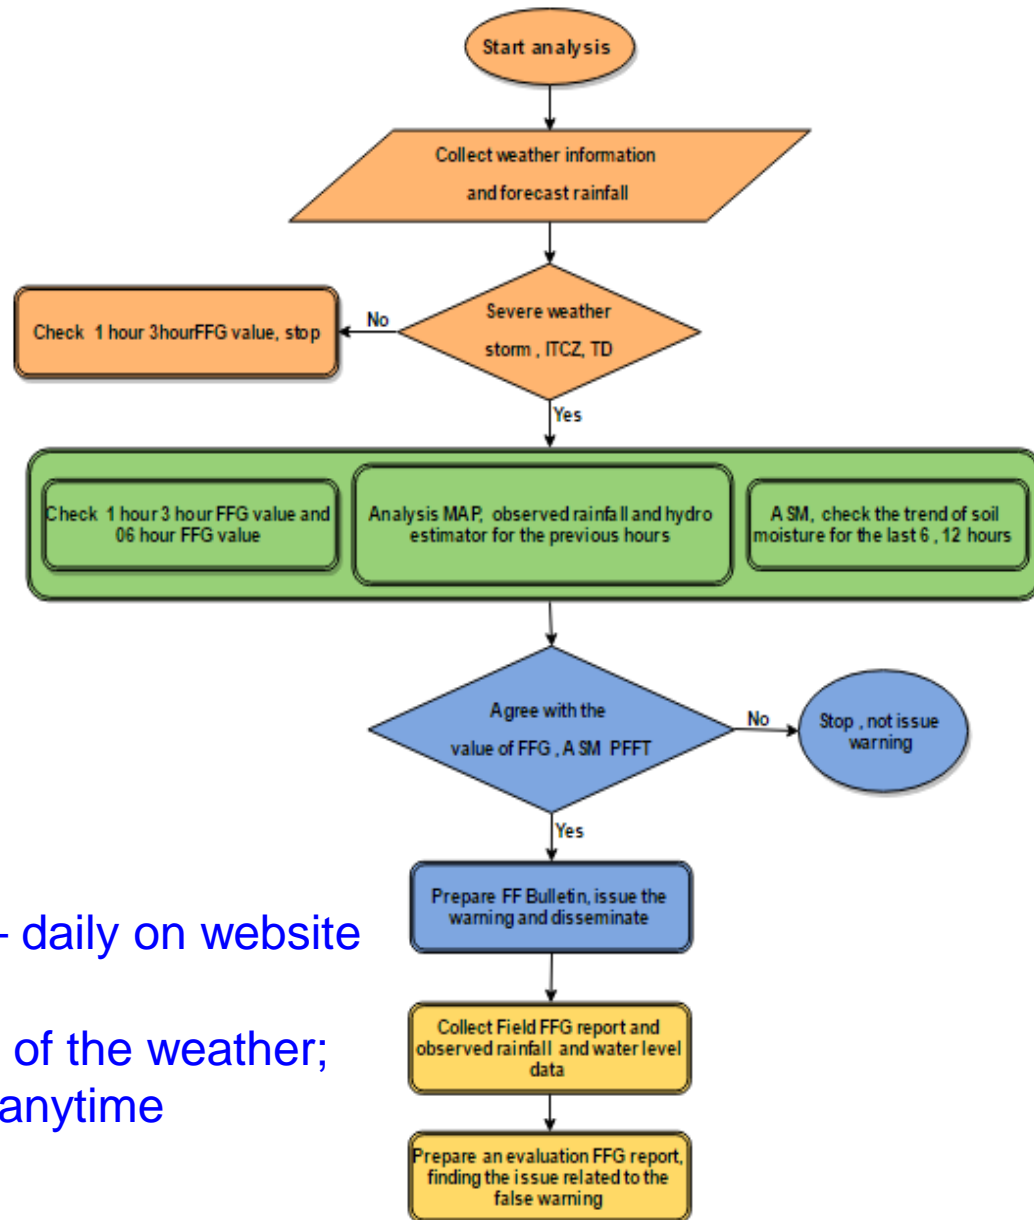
Start analysis

Collect weather information and forecast rainfall

Check 1 hour 3hourFFG value, stop

No

Severe weather storm , ITCZ, TD

Yes

Check 1 hour 3 hour FFG value and 06 hour FFG value

Analysis MAP, observed rainfall and hydro estimator for the previous hours

A SM, check the trend of soil moisture for the last 6 , 12 hours

Agree with the value of FFG , A SM PFFT

No

Stop , not issue warning

Yes

Prepare FF Bulletin, issue the warning and disseminate

- daily on website

of the weather;
anytime

Collect Field FFG report and observed rainfall and water level data

Prepare an evaluation FFG report, finding the issue related to the false warning